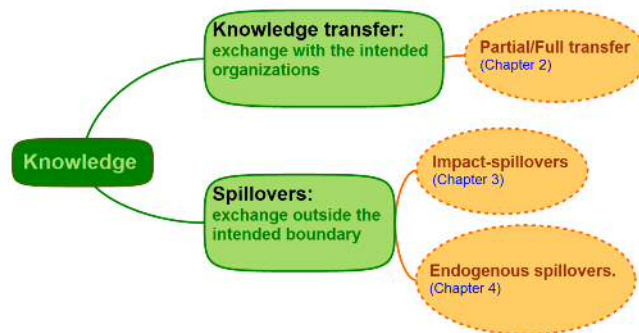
Knowledge

Knowledge transfer:
exchange with the intended organizations

Partial/Full transfer
(Chapter 2)

Spillovers:
exchange outside the intended boundary

Impact-spillovers
(Chapter 3)

Endogenous spillovers.
(Chapter 4)